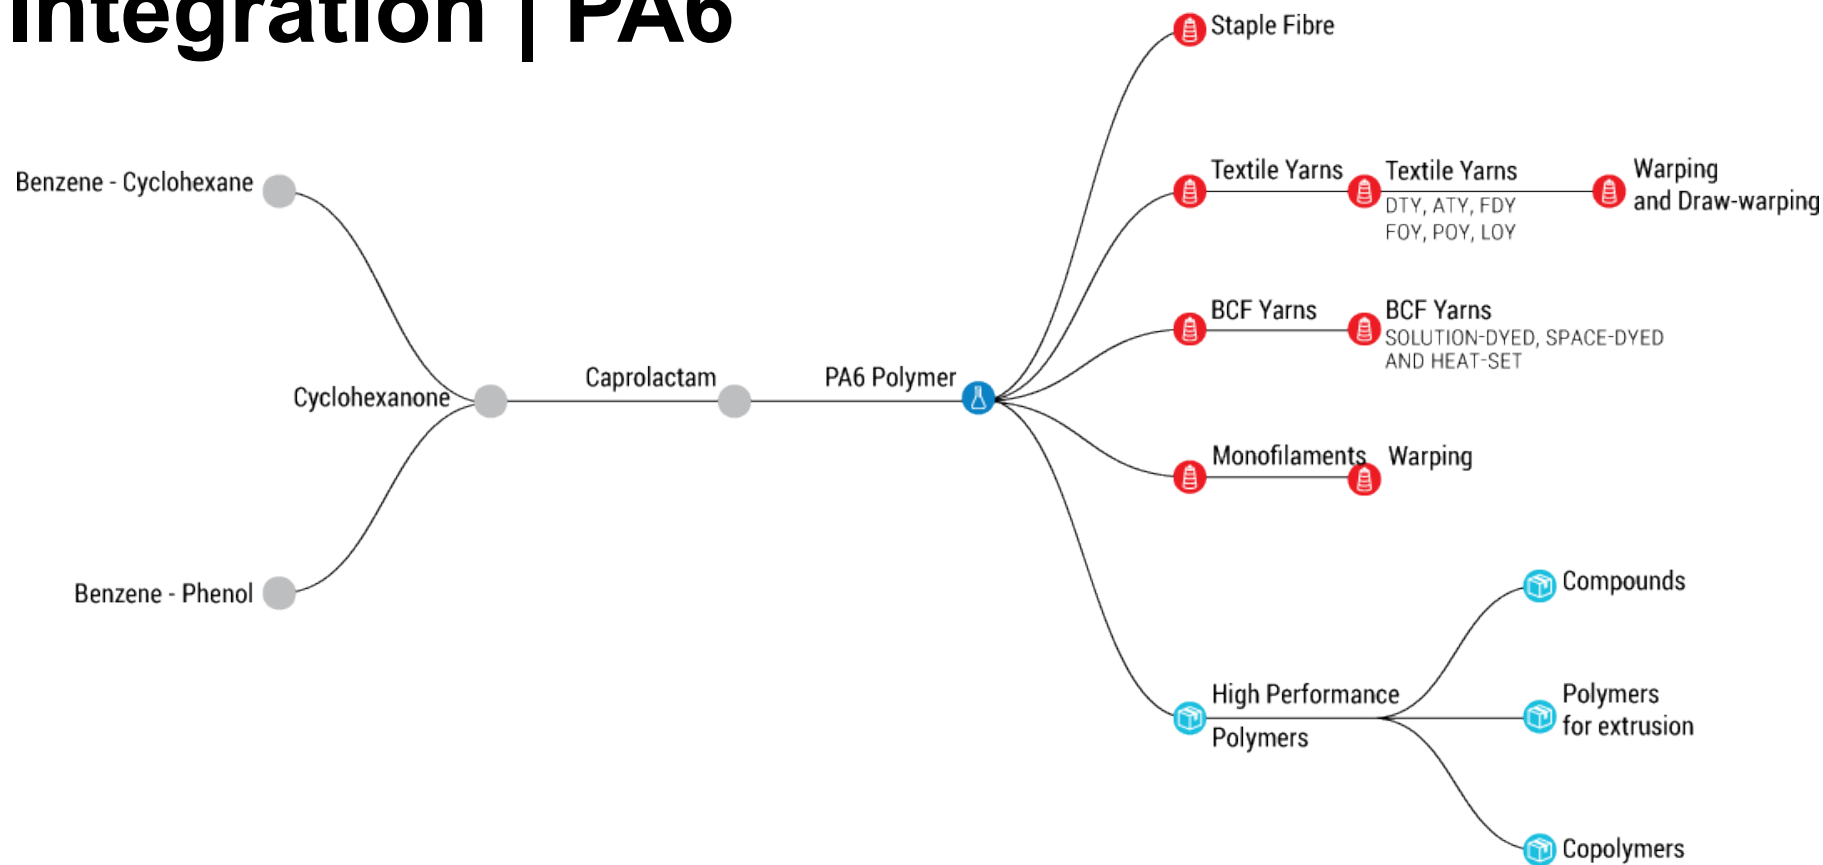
Integration | PA6

Benzene - Cyclohexane

Cyclohexanone

Benzene - Phenol

Caprolactam

PA6 Polymer

Staple Fibre

Textile Yarns

Textile Yarns
DTY, ATY, FDY
FOY, POY, LOY

Warping
and Draw-warping

BCF Yarns

BCF Yarns
SOLUTION-DYED, SPACE-DYED
AND HEAT-SET

Monofilaments

Warping

High Performance
Polymers

Compounds

Polymers
for extrusion

Copolymers